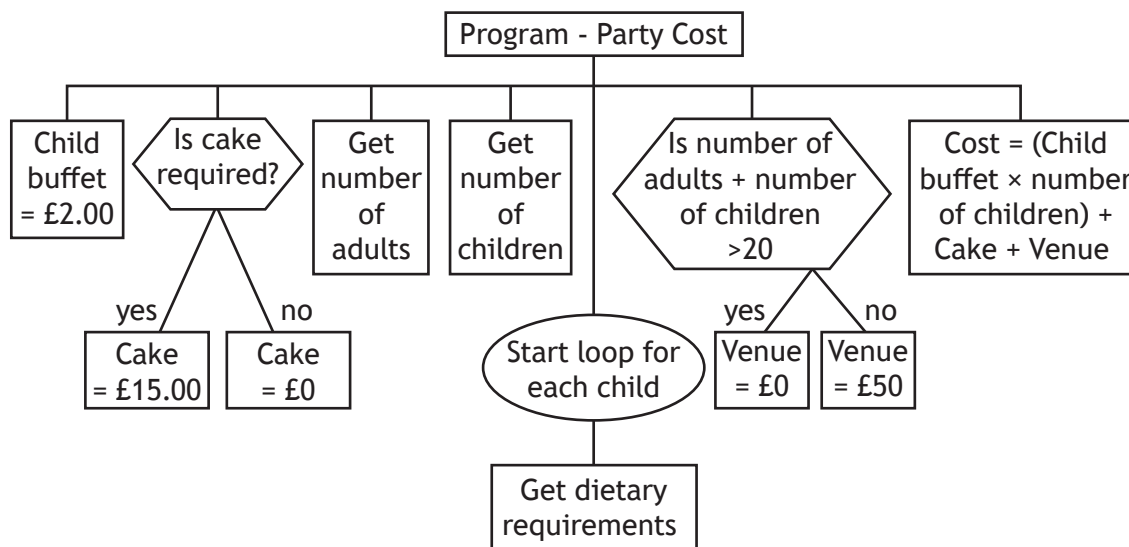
Program - Party Cost

Child buffet = £2.00

Is cake required?

yes

Cake = £15.00

no

Cake = £0

Get number of adults

Get number of children

Start loop for each child

Get dietary requirements

Is number of adults + number of children >20

yes

Venue = £0

no

Venue = £50

Cost = (Child buffet × number of children) + Cake + Venue